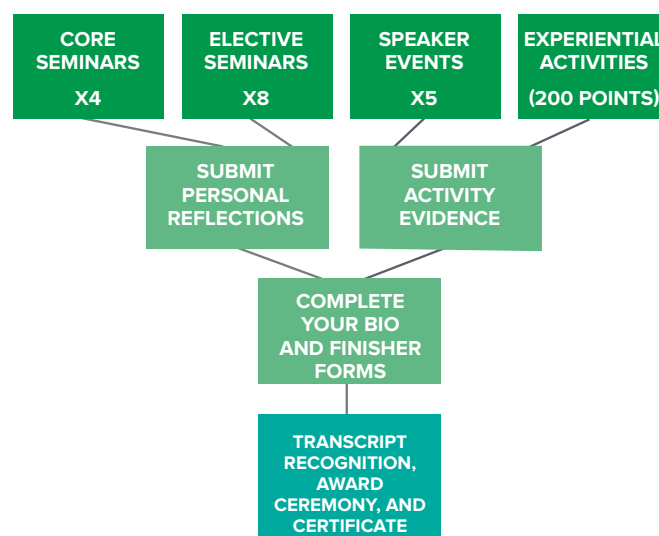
CORE SEMINARS

X4

ELECTIVE SEMINARS

X8

SPEAKER EVENTS

X5

EXPERIENTIAL ACTIVITIES

(200 POINTS)

SUBMIT PERSONAL REFLECTIONS

SUBMIT ACTIVITY EVIDENCE

COMPLETE YOUR BIO AND FINISHER FORMS

TRANSCRIPT RECOGNITION, AWARD CEREMONY, AND CERTIFICATE